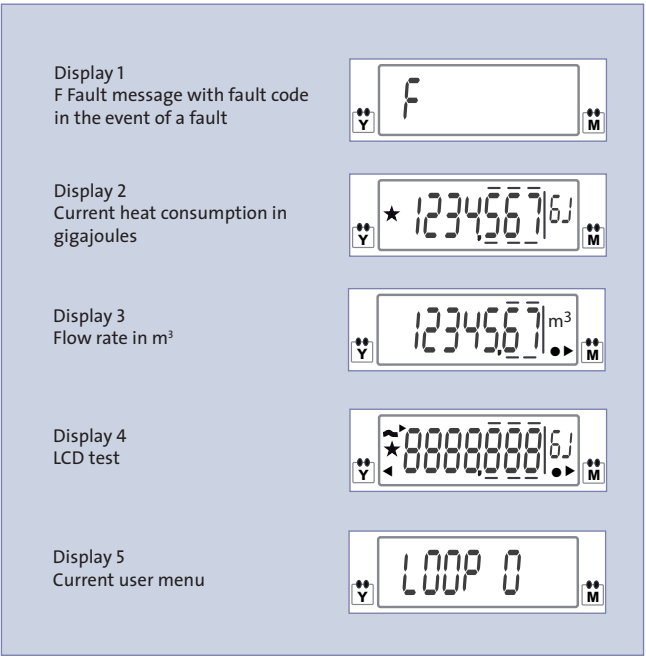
Display 1
F Fault message with fault code in the event of a fault

F

Display 2
Current heat consumption in gigajoules

★ 1234,567 GJ

Display 3
Flow rate in m³

12345,67 m³

Display 4
LCD test

★ 8888,888 GJ

Display 5
Current user menu

LOOP 0